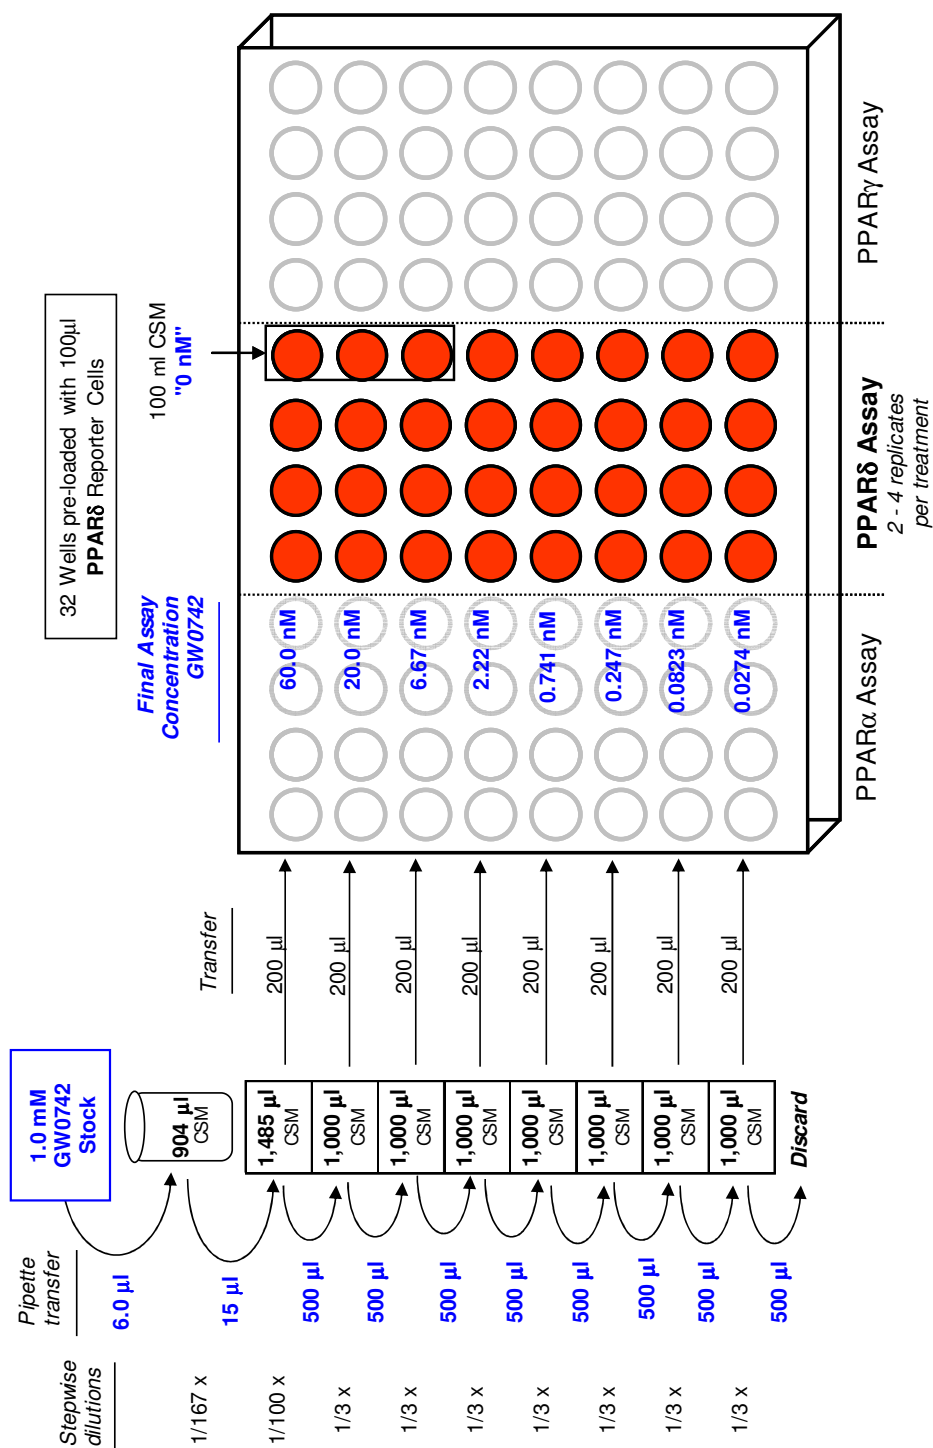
32 Wells pre-loaded with 100µl PPARδ Reporter Cells

100 ml CSM "0 nM"

Final Assay Concentration GW0742

60.0 nM
20.0 nM
6.67 nM
2.22 nM
0.741 nM
0.247 nM
0.0823 nM
0.0274 nM

PPARα Assay

PPARδ Assay
2 - 4 replicates per treatment

PPARγ Assay

1.0 mM GW0742 Stock

904 µl CSM

Transfer

200 µl
200 µl
200 µl
200 µl
200 µl
200 µl
200 µl
200 µl

1,485 µl CSM
1,000 µl CSM
1,000 µl CSM
1,000 µl CSM
1,000 µl CSM
1,000 µl CSM
1,000 µl CSM
1,000 µl CSM
Discard

Pipette transfer

6.0 µl
15 µl
500 µl
500 µl
500 µl
500 µl
500 µl
500 µl
500 µl
500 µl

Stepwise dilutions

1/167 x
1/100 x
1/3 x
1/3 x
1/3 x
1/3 x
1/3 x
1/3 x
1/3 x